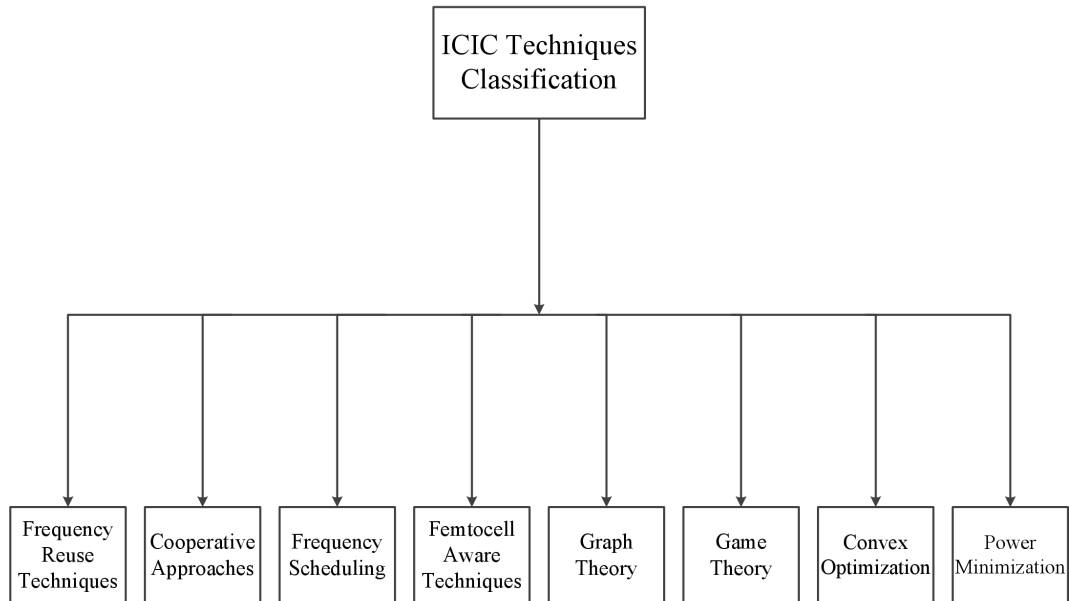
ICIC Techniques Classification

Frequency Reuse Techniques

Cooperative Approaches

Frequency Scheduling

Femtocell Aware Techniques

Graph Theory

Game Theory

Convex Optimization

Power Minimization